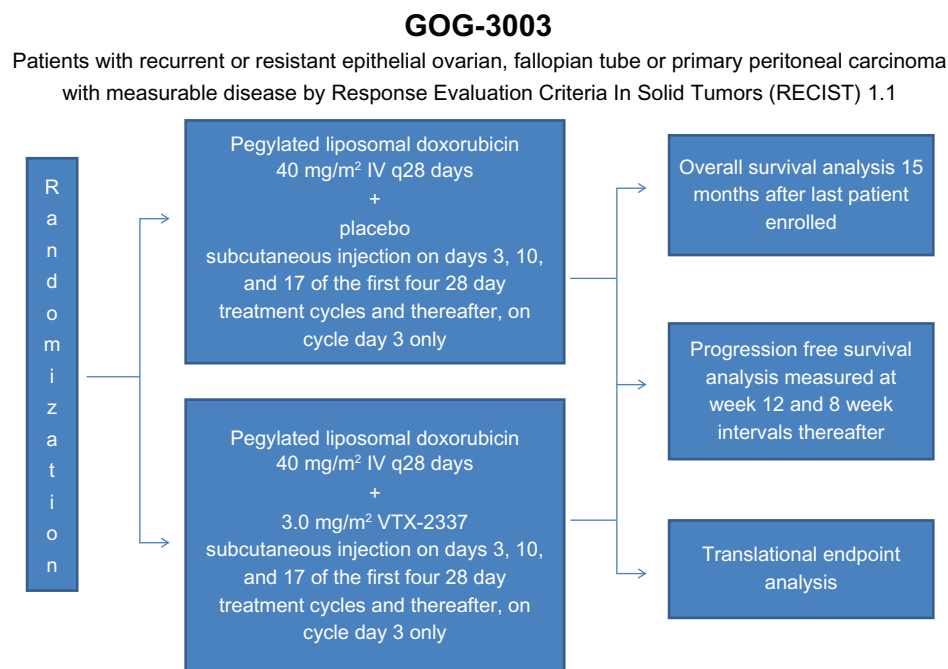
GOG-3003

Patients with recurrent or resistant epithelial ovarian, fallopian tube or primary peritoneal carcinoma with measurable disease by Response Evaluation Criteria In Solid Tumors (RECIST) 1.1

R a n d o m i z a t i o n

Pegylated liposomal doxorubicin 40 mg/m$^2$ IV q28 days + placebo subcutaneous injection on days 3, 10, and 17 of the first four 28 day treatment cycles and thereafter, on cycle day 3 only

Pegylated liposomal doxorubicin 40 mg/m$^2$ IV q28 days + 3.0 mg/m$^2$ VTX-2337 subcutaneous injection on days 3, 10, and 17 of the first four 28 day treatment cycles and thereafter, on cycle day 3 only

Overall survival analysis 15 months after last patient enrolled

Progression free survival analysis measured at week 12 and 8 week intervals thereafter

Translational endpoint analysis